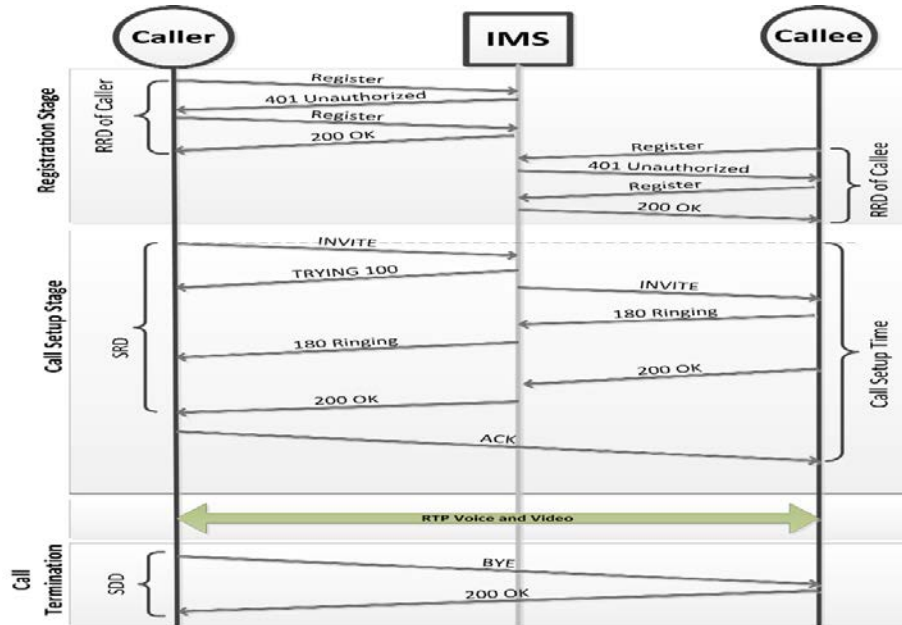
Caller

IMS

Callee

Registration Stage

RRD of Caller

Register

401 Unauthorized

Register

200 OK

Register

401 Unauthorized

Register

200 OK

RRD of Callee

Call Setup Stage

SRD

INVITE

TRYING 100

INVITE

180 Ringing

180 Ringing

200 OK

200 OK

ACK

Call Setup Time

RTP Voice and Video

Call Termination

SDD

BYE

200 OK